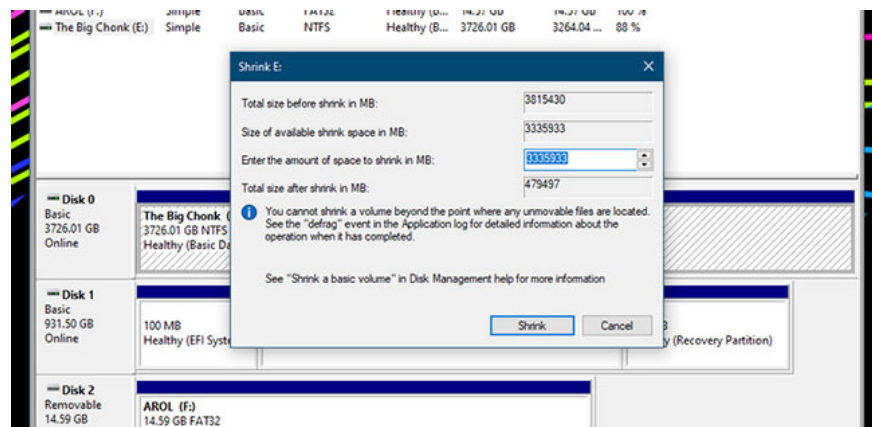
AROL (F:) Simple Basic FAT32 Healthy (B... 14.57 GB 14.57 GB 100 %
The Big Chonk (E:) Simple Basic NTFS Healthy (B... 3726.01 GB 3264.04 ... 88 %

Shrink E:

Total size before shrink in MB: 3815430
Size of available shrink space in MB: 3335933
Enter the amount of space to shrink in MB: 3335933
Total size after shrink in MB: 479497

You cannot shrink a volume beyond the point where any unmovable files are located. See the "defrag" event in the Application log for detailed information about the operation when it has completed.

See "Shrink a basic volume" in Disk Management help for more information

Shrink Cancel

Disk 0
Basic
3726.01 GB
Online

The Big Chonk
3726.01 GB NTFS
Healthy (Basic Da

Disk 1
Basic
931.50 GB
Online

100 MB
Healthy (EFI Syste

B
(Recovery Partition)

Disk 2
Removable
14.59 GB

AROL (F:)
14.59 GB FAT32